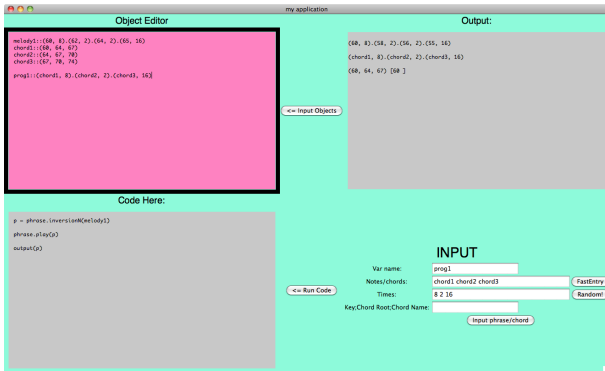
my application

Object Editor

melody1::(60, 8).(62, 2).(64, 2).(65, 16)
chord1::(60, 64, 67)
chord2::(64, 67, 70)
chord3::(67, 70, 74)

prog1::(chord1, 8).(chord2, 2).(chord3, 16)

<= Input Objects

Output:

(60, 8).(58, 2).(56, 2).(55, 16)

(chord1, 8).(chord2, 2).(chord3, 16)

(60, 64, 67) [60 ]

Code Here:

p = phrase.inversionM(melody1)

phrase.play(p)

output(p)

<= Run Code

INPUT

Var name: prog1

Notes/chords: chord1 chord2 chord3

FastEntry

Times: 8 2 16

Random!

Key;Chord Root;Chord Name:

Input phrase/chord